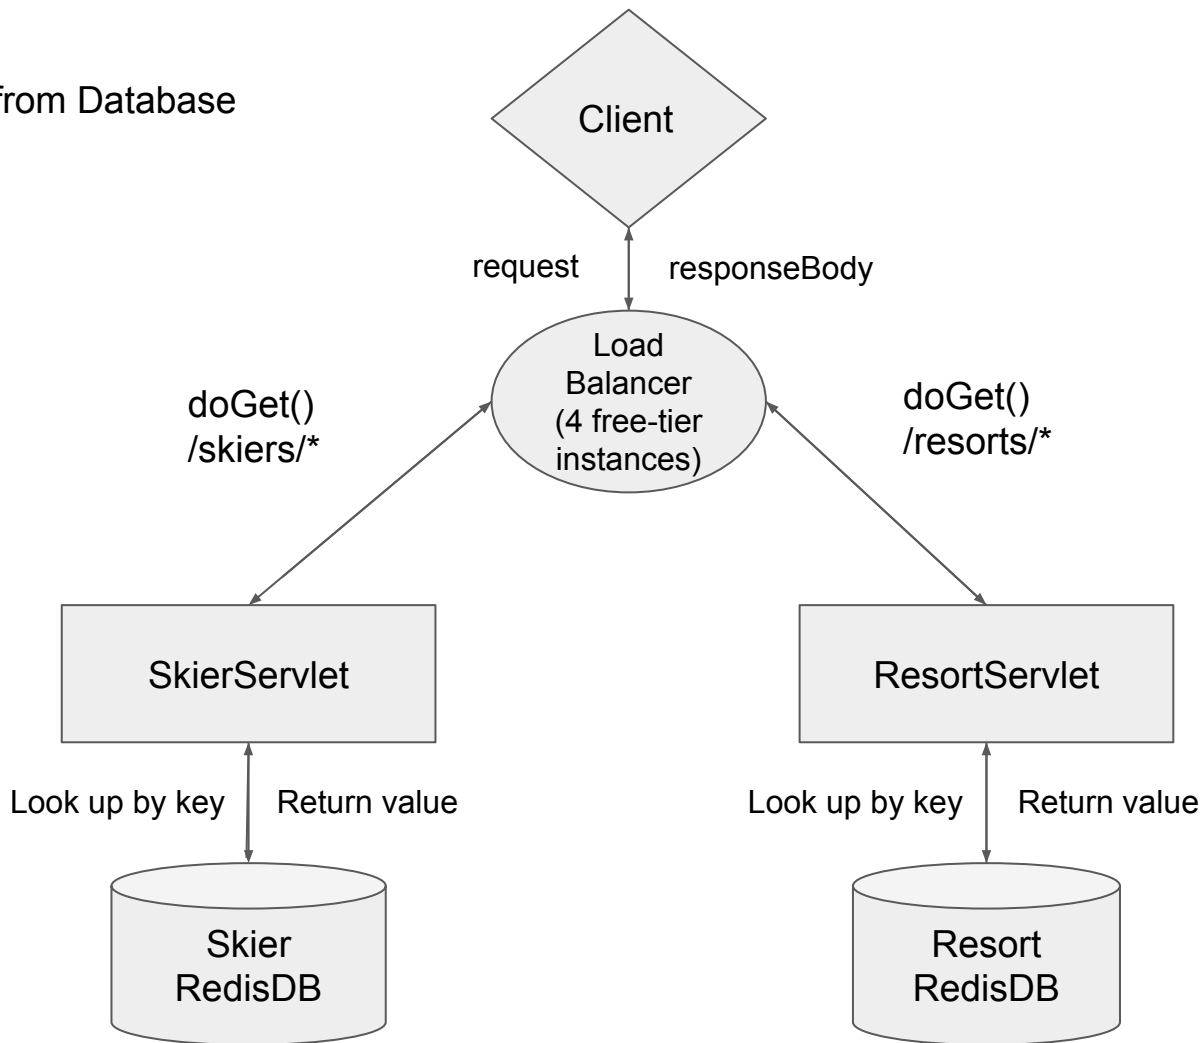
from Database

Client

request

responseBody

Load Balancer (4 free-tier instances)

doGet() /skiers/*

doGet() /resorts/*

SkierServlet

ResortServlet

Look up by key

Return value

Look up by key

Return value

Skier RedisDB

Resort RedisDB